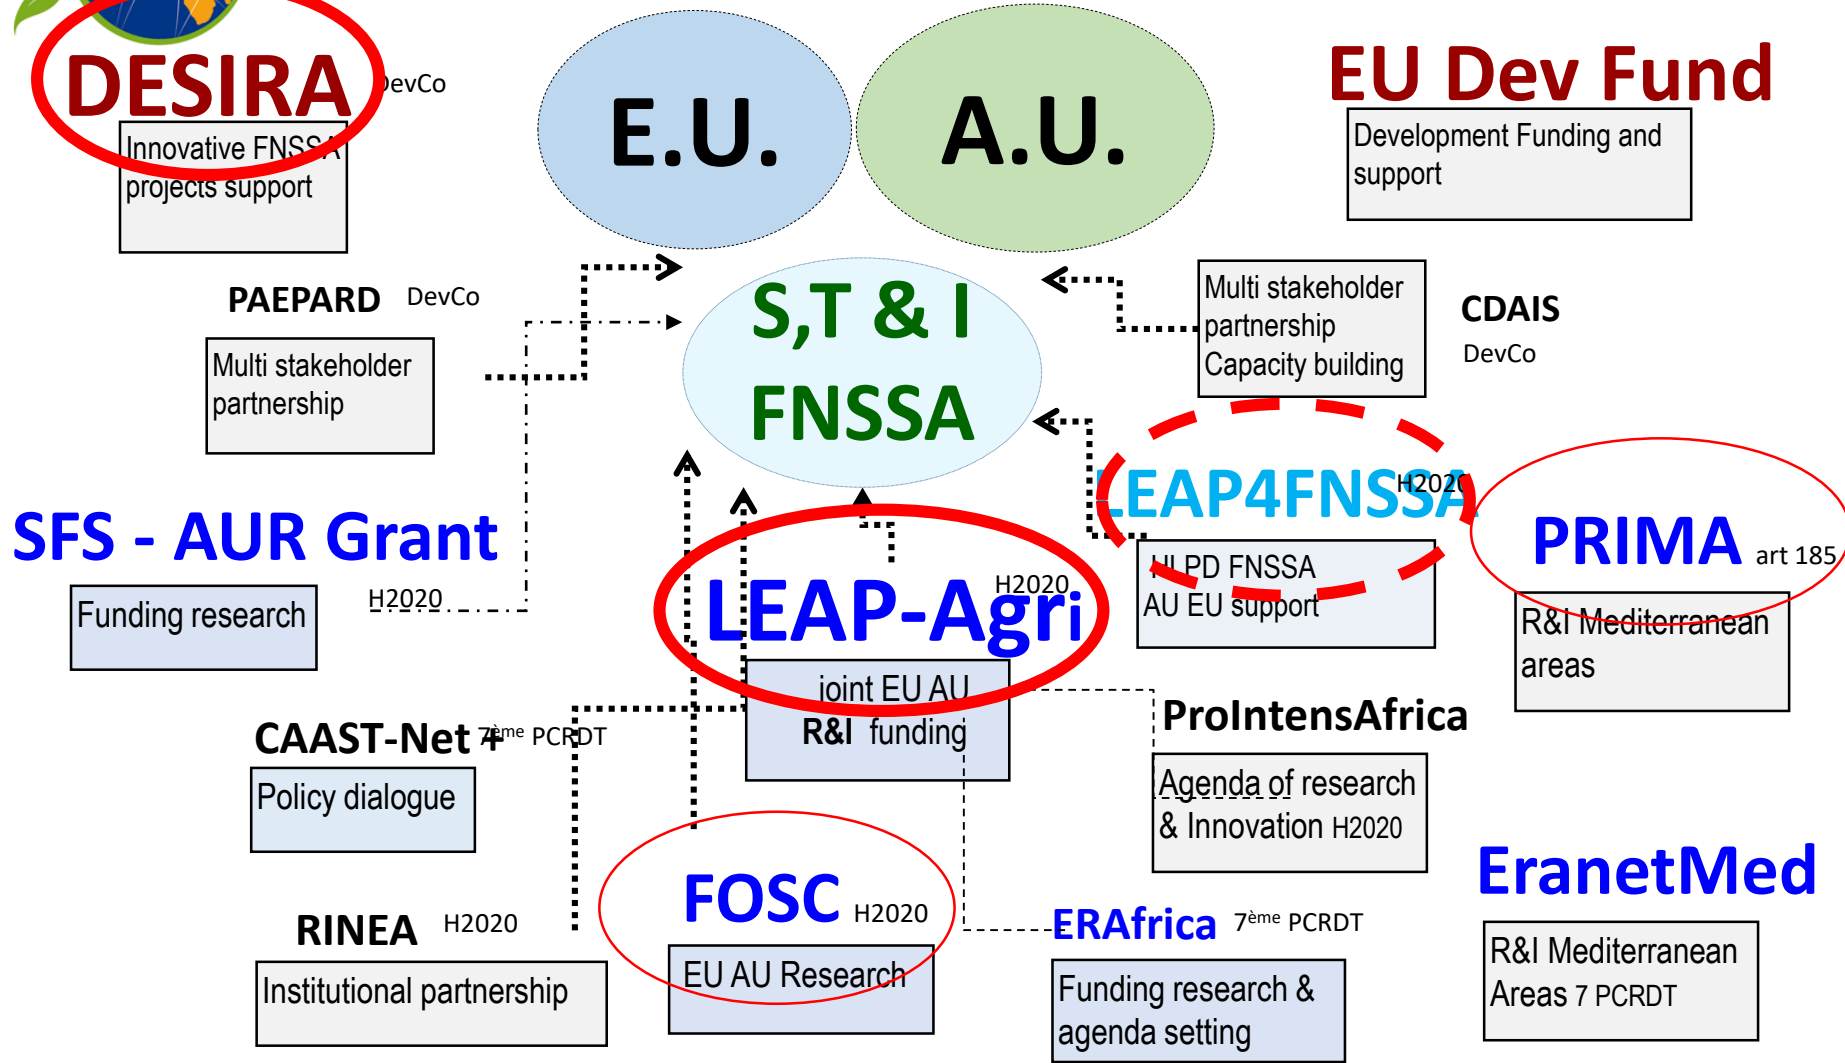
DESIRA DevCo

Innovative FNSSA projects support

E.U.

A.U.

EU Dev Fund

Development Funding and support

PAEPARD DevCo

Multi stakeholder partnership

S,T & I FNSSA

Multi stakeholder partnership Capacity building

CDAIS DevCo

LEAP4FNSSA H2020

HLPD FNSSA AU EU support

PRIMA art 185

R&I Mediterranean areas

SFS - AUR Grant

Funding research

H2020

LEAP-Agri H2020

joint EU AU R&I funding

CAAST-Net + 7ème PCRDT

Policy dialogue

ProIntensAfrica

Agenda of research & Innovation H2020

EranetMed

R&I Mediterranean Areas 7 PCRDT

RINEA H2020

Institutional partnership

FOSC H2020

EU AU Research

ERAfrica 7ème PCRDT

Funding research & agenda setting